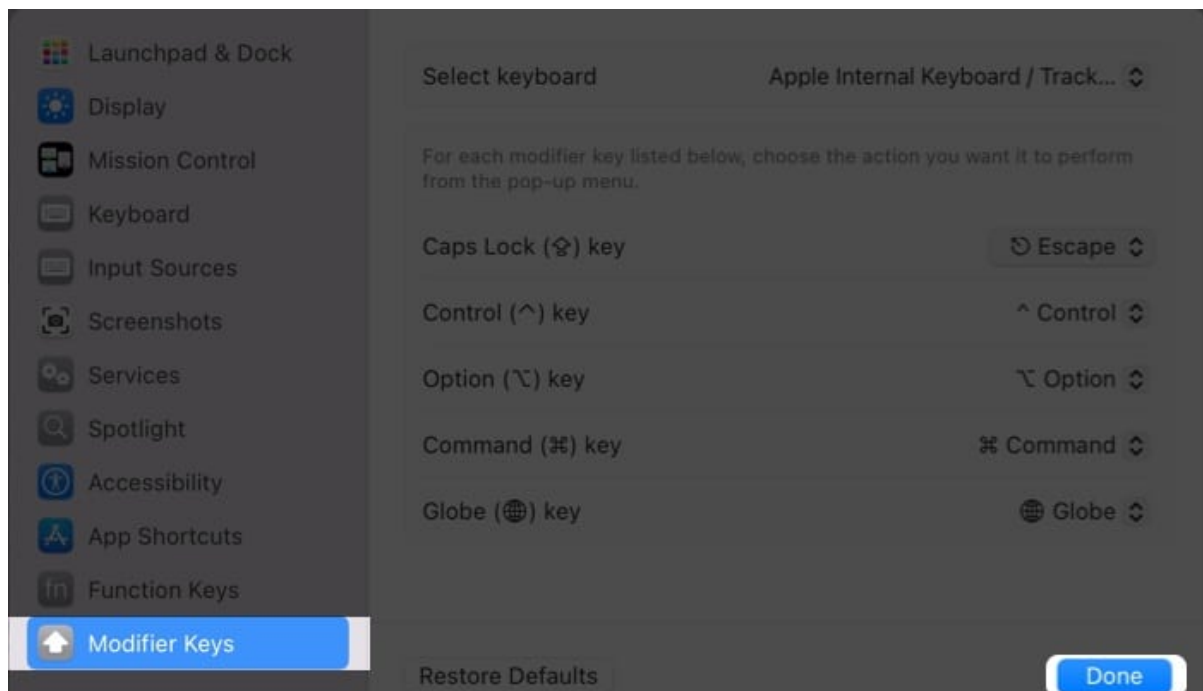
Launchpad & Dock
Display
Mission Control
Keyboard
Input Sources
Screenshots
Services
Spotlight
Accessibility
App Shortcuts
fn Function Keys
Modifier Keys

Select keyboard
Apple Internal Keyboard / Track...

For each modifier key listed below, choose the action you want it to perform from the pop-up menu.

| | |
|---|---|
| Caps Lock (⇪) key | Escape |
| Control (^) key | ^ Control |
| Option (⌥) key | ⌥ Option |
| Command (⌘) key | ⌘ Command |
| Globe (🌐) key | 🌐 Globe |

Restore Defaults
Done